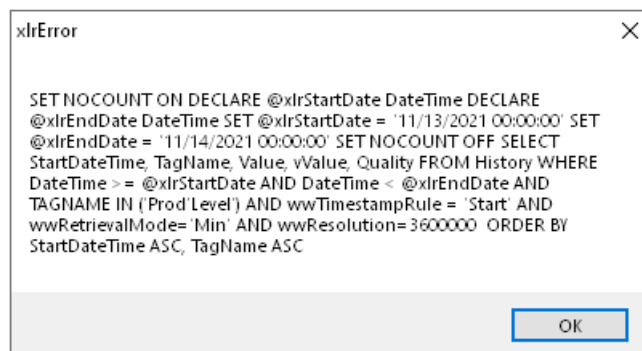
xlrError

SET NOCOUNT ON DECLARE @xlrStartDate DateTime DECLARE @xlrEndDate DateTime SET @xlrStartDate = '11/13/2021 00:00:00' SET @xlrEndDate = '11/14/2021 00:00:00' SET NOCOUNT OFF SELECT StartDateTime, TagName, Value, vValue, Quality FROM History WHERE DateTime >= @xlrStartDate AND DateTime < @xlrEndDate AND TAGNAME IN ('Prod'Level') AND wwTimestampRule = 'Start' AND wwRetrievalMode='Min' AND wwResolution=3600000 ORDER BY StartDateTime ASC, TagName ASC

OK